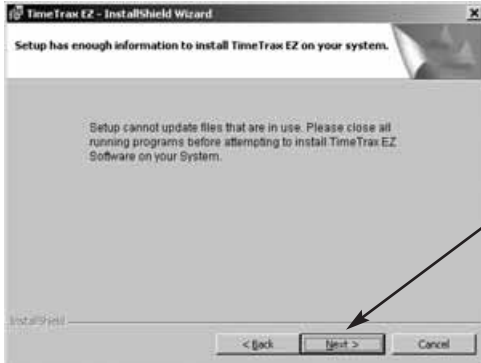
TimeTrax EZ - InstallShield Wizard

Setup has enough information to install TimeTrax EZ on your system.

Setup cannot update files that are in use. Please close all running programs before attempting to install TimeTrax EZ Software on your System.

InstallShield

< Back

Next >

Cancel